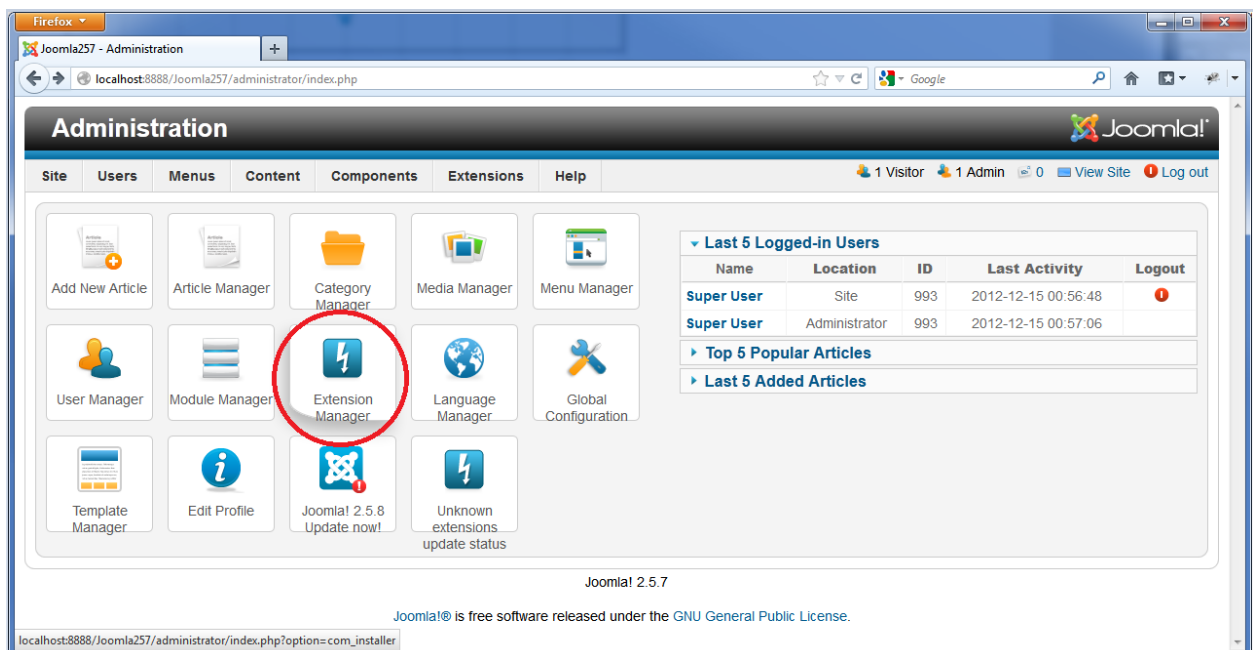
Firefox

Joomla257 - Administration

localhost:8888/Joomla257/administrator/index.php

Google

Administration

Joomla!

Site | Users | Menus | Content | Components | Extensions | Help

1 Visitor 1 Admin 0 View Site Log out

Add New Article
Article Manager
Category Manager
Media Manager
Menu Manager
User Manager
Module Manager
Extension Manager
Language Manager
Global Configuration
Template Manager
Edit Profile
Joomla! 2.5.8 Update now!
Unknown extensions update status

Last 5 Logged-in Users

| Name | Location | ID | Last Activity | Logout |
|---|---|---|---|---|
| Super User | Site | 993 | 2012-12-15 00:56:48 | |
| Super User | Administrator | 993 | 2012-12-15 00:57:06 | |

Top 5 Popular Articles

Last 5 Added Articles

Joomla! 2.5.7

Joomla!® is free software released under the GNU General Public License.

localhost:8888/Joomla257/administrator/index.php?option=com_installer